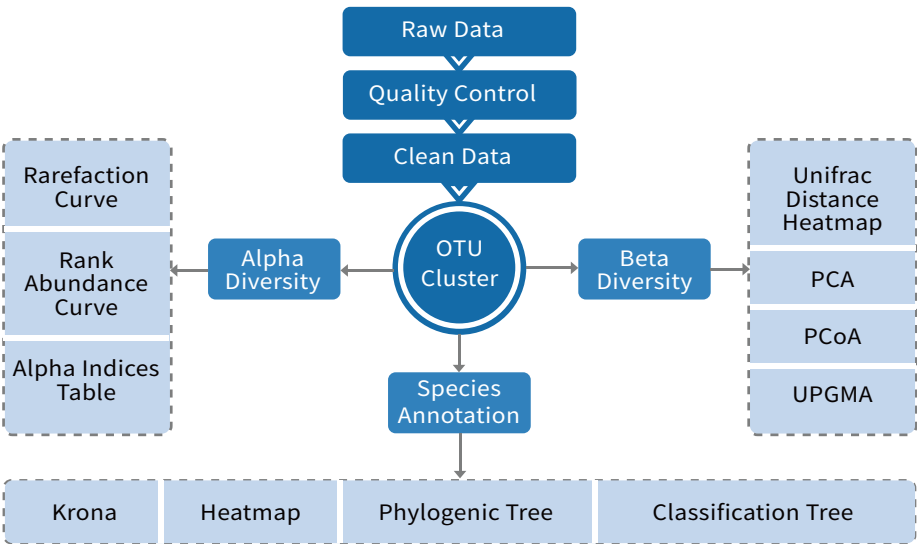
Raw Data

Quality Control

Clean Data

OTU Cluster

Alpha Diversity

Rarefaction Curve

Rank Abundance Curve

Alpha Indices Table

Beta Diversity

Unifrac Distance Heatmap

PCA

PCoA

UPGMA

Species Annotation

Krona

Heatmap

Phylogenic Tree

Classification Tree